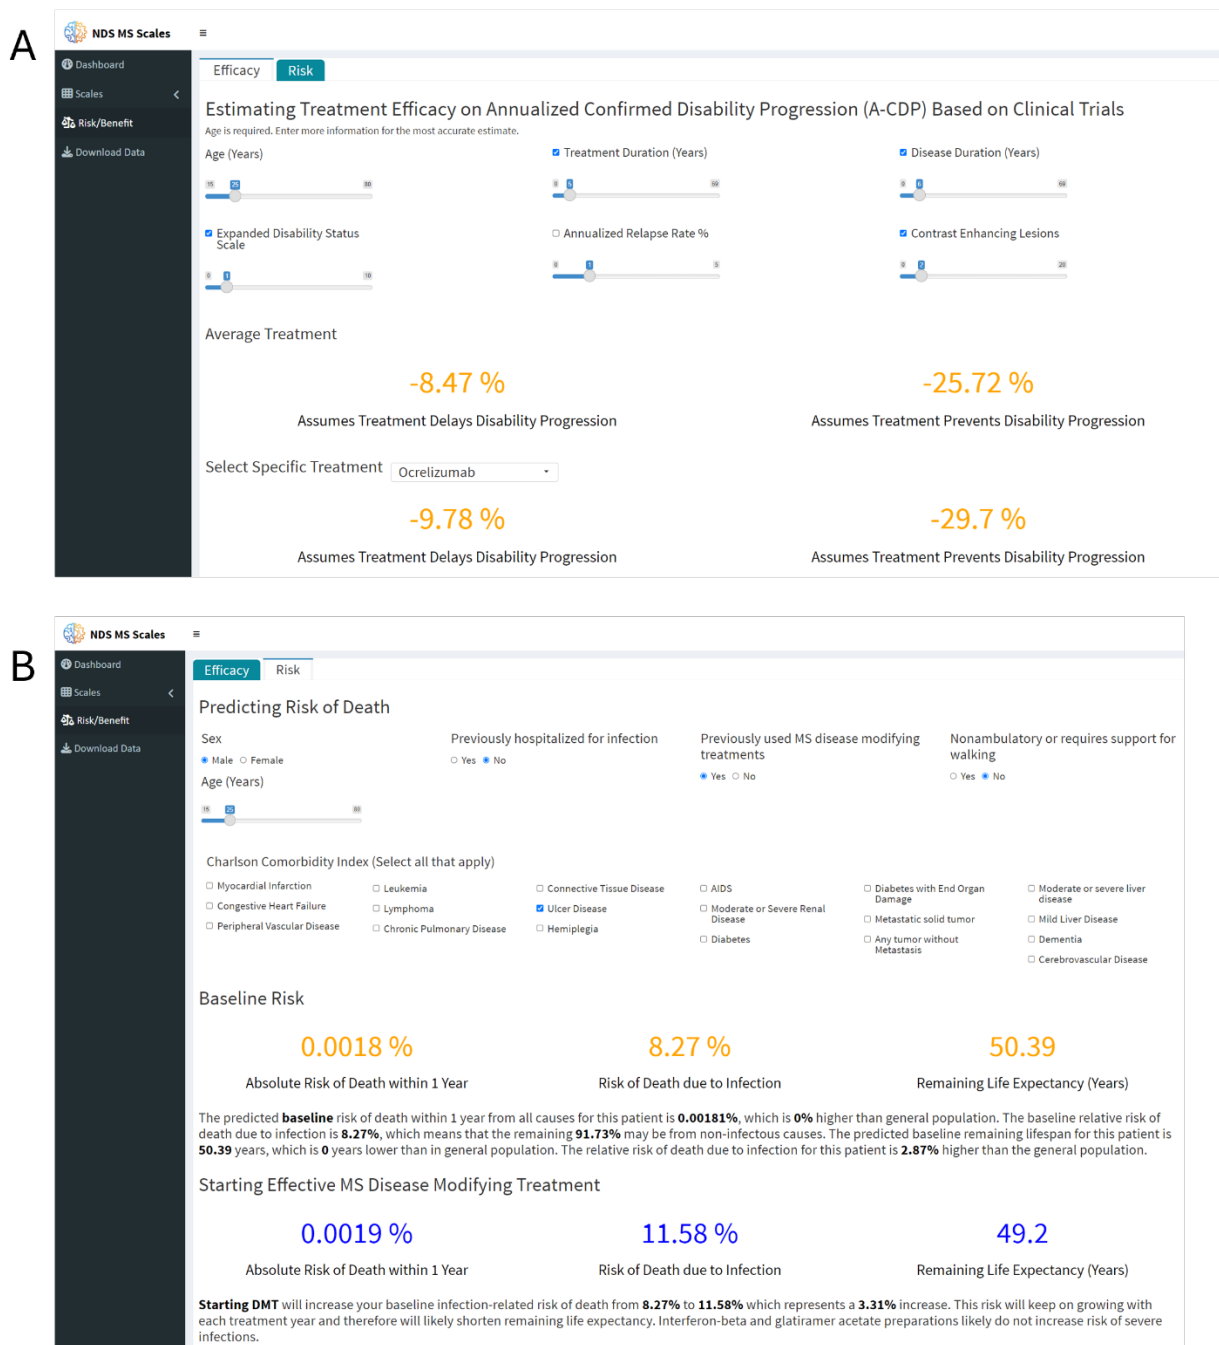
A

NDS MS Scales ≡

Dashboard
Scales
Risk/Benefit
Download Data

Efficacy Risk

Estimating Treatment Efficacy on Annualized Confirmed Disability Progression (A-CDP) Based on Clinical Trials

Age is required. Enter more information for the most accurate estimate.

Age (Years)
15 25 80

Treatment Duration (Years)
0 5 50

Disease Duration (Years)
0 5 60

Expanded Disability Status Scale
0 1 10

Annualized Relapse Rate %
0 1 5

Contrast Enhancing Lesions
0 2 25

Average Treatment

-8.47 %
Assumes Treatment Delays Disability Progression

-25.72 %
Assumes Treatment Prevents Disability Progression

Select Specific Treatment Ocrelizumab

-9.78 %
Assumes Treatment Delays Disability Progression

-29.7 %
Assumes Treatment Prevents Disability Progression

B

NDS MS Scales ≡

Dashboard
Scales
Risk/Benefit
Download Data

Efficacy Risk

Predicting Risk of Death

Sex
Male Female

Age (Years)
15 25 80

Previously hospitalized for infection
Yes No

Previously used MS disease modifying treatments
Yes No

Nonambulatory or requires support for walking
Yes No

Charlson Comorbidity Index (Select all that apply)

Myocardial Infarction
Congestive Heart Failure
Peripheral Vascular Disease
Leukemia
Lymphoma
Chronic Pulmonary Disease
Connective Tissue Disease
Ulcer Disease
Hemiplegia
AIDS
Moderate or Severe Renal Disease
Diabetes
Diabetes with End Organ Damage
Metastatic solid tumor
Any tumor without Metastasis
Moderate or severe liver disease
Mild Liver Disease
Dementia
Cerebrovascular Disease

Baseline Risk

0.0018 %
Absolute Risk of Death within 1 Year

8.27 %
Risk of Death due to Infection

50.39
Remaining Life Expectancy (Years)

The predicted **baseline** risk of death within 1 year from all causes for this patient is **0.00181%**, which is **0%** higher than general population. The baseline relative risk of death due to infection is **8.27%**, which means that the remaining **91.73%** may be from non-infectous causes. The predicted baseline remaining lifespan for this patient is **50.39** years, which is **0** years lower than in general population. The relative risk of death due to infection for this patient is **2.87%** higher than the general population.

Starting Effective MS Disease Modifying Treatment

0.0019 %
Absolute Risk of Death within 1 Year

11.58 %
Risk of Death due to Infection

49.2
Remaining Life Expectancy (Years)

**Starting DMT** will increase your baseline infection-related risk of death from **8.27%** to **11.58%** which represents a **3.31%** increase. This risk will keep on growing with each treatment year and therefore will likely shorten remaining life expectancy. Interferon-beta and glatiramer acetate preparations likely do not increase risk of severe infections.